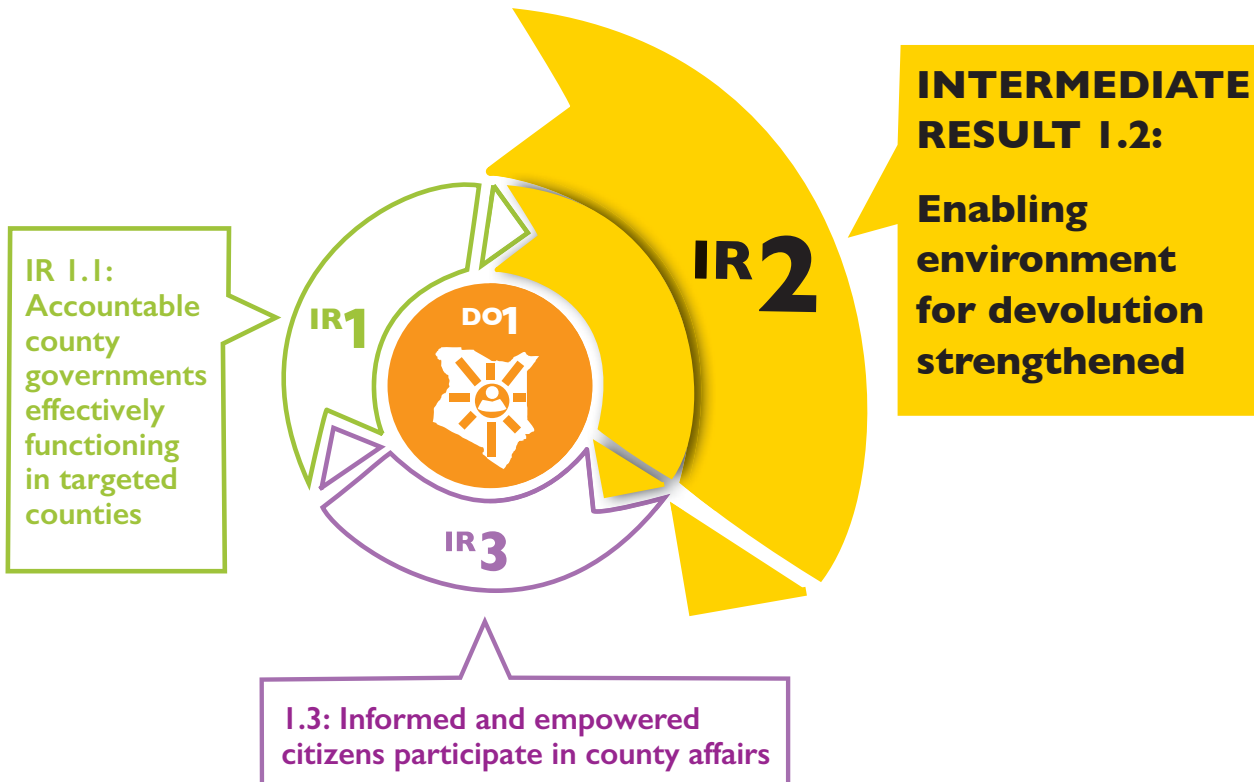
INTERMEDIATE RESULT 1.2:

Enabling environment for devolution strengthened

IR 1.1: Accountable county governments effectively functioning in targeted counties

IR1

IR2

DO1

IR3

1.3: Informed and empowered citizens participate in county affairs